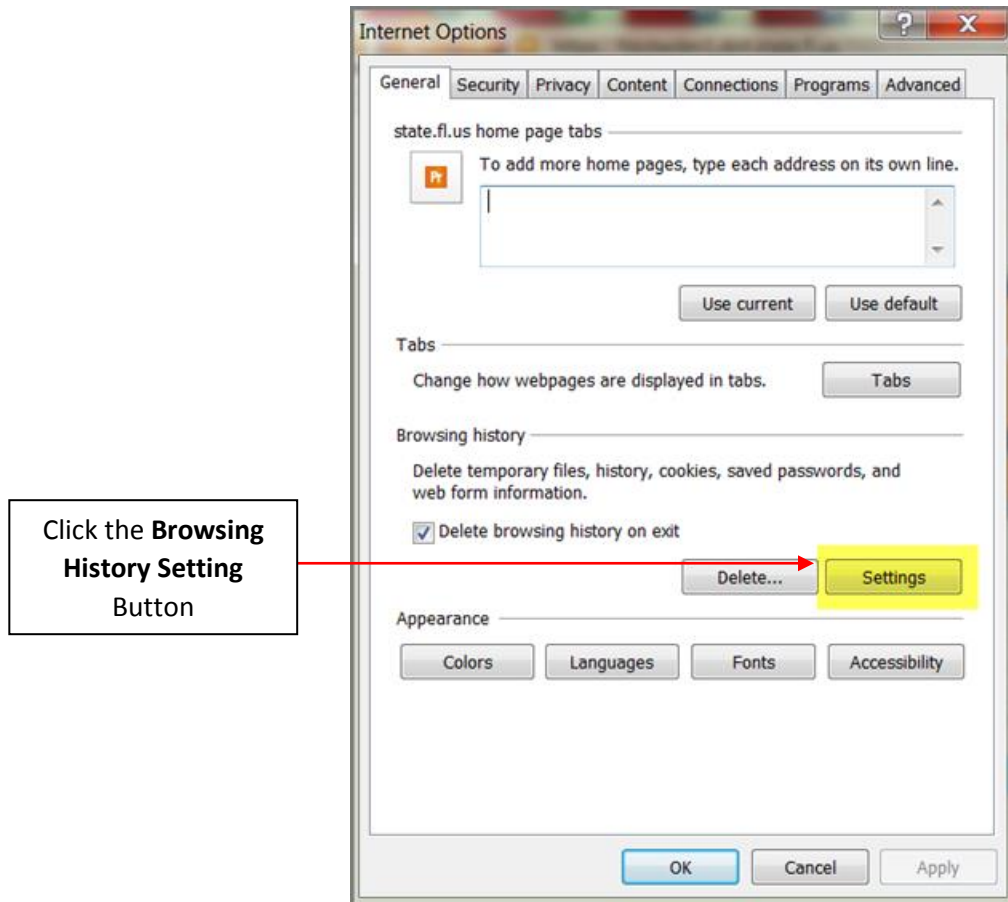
Click the **Browsing History Setting** Button

Internet Options

? X

General | Security | Privacy | Content | Connections | Programs | Advanced

state.fl.us home page tabs

To add more home pages, type each address on its own line.

Use current | Use default

Tabs

Change how webpages are displayed in tabs.

Tabs

Browsing history

Delete temporary files, history, cookies, saved passwords, and web form information.

Delete browsing history on exit

Delete... | Settings

Appearance

Colors | Languages | Fonts | Accessibility

OK | Cancel | Apply